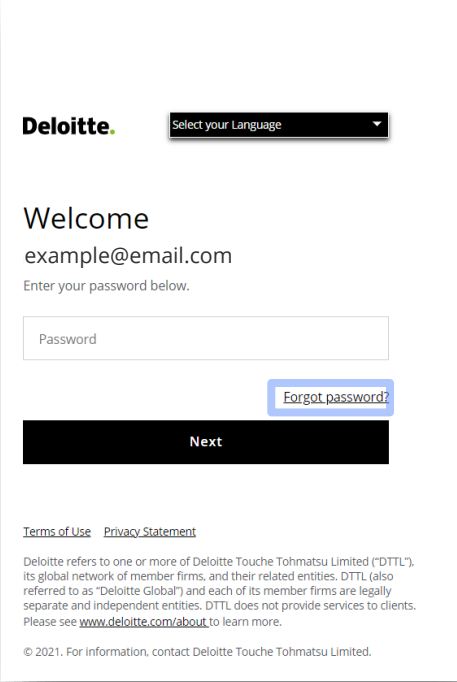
Deloitte.

Select your Language

Welcome

example@email.com

Enter your password below.

Password

Forgot password?

Next

Terms of Use Privacy Statement

Deloitte refers to one or more of Deloitte Touche Tohmatsu Limited ("DTTL"), its global network of member firms, and their related entities. DTTL (also referred to as "Deloitte Global") and each of its member firms are legally separate and independent entities. DTTL does not provide services to clients. Please see www.deloitte.com/about to learn more.

© 2021. For information, contact Deloitte Touche Tohmatsu Limited.